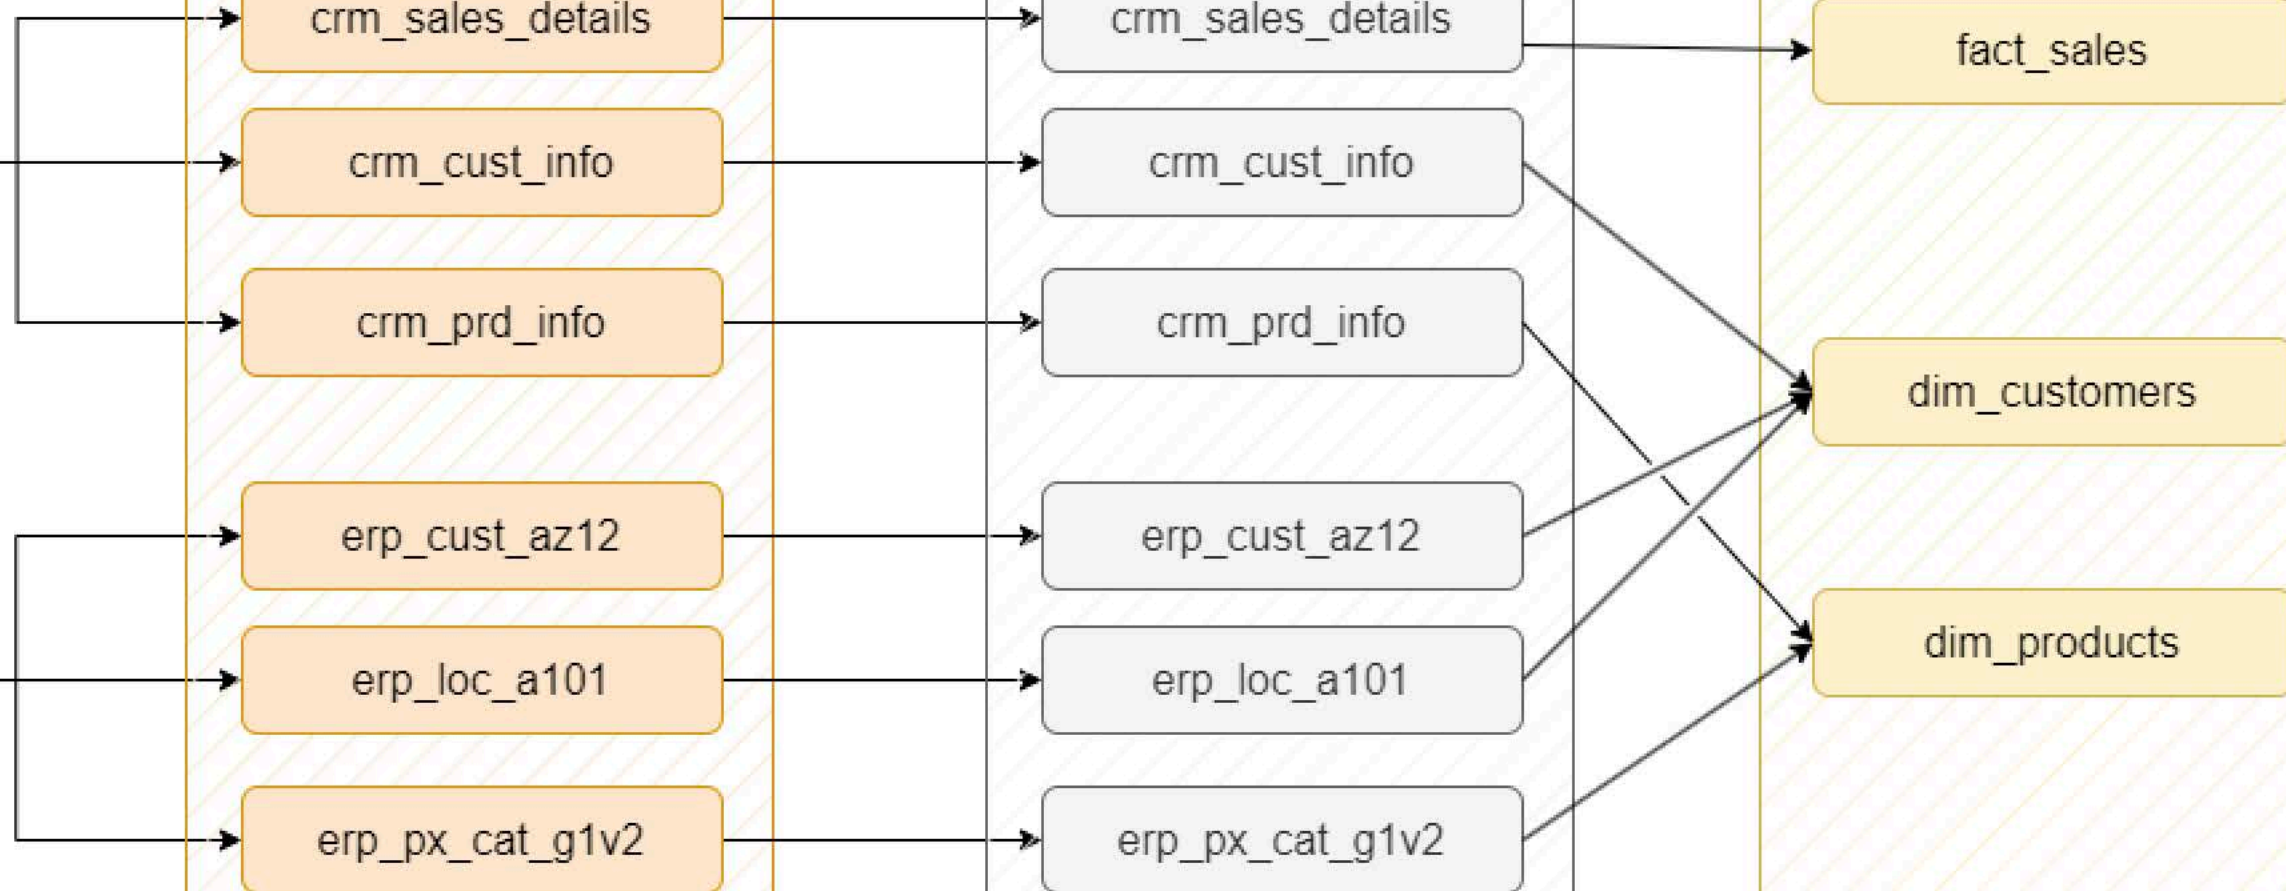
crm_sales_details
crm_cust_info
crm_prd_info
erp_cust_az12
erp_loc_a101
erp_px_cat_g1v2

crm_sales_details
crm_cust_info
crm_prd_info
erp_cust_az12
erp_loc_a101
erp_px_cat_g1v2

fact_sales
dim_customers
dim_products